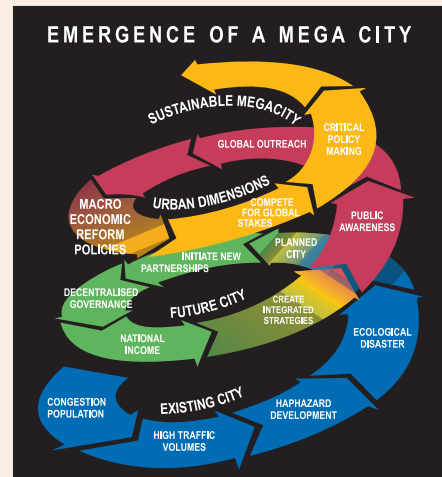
EMERGENCE OF A MEGA CITY

SUSTAINABLE MEGACITY

CRITICAL POLICY MAKING

GLOBAL OUTREACH

MACRO ECONOMIC REFORM POLICIES

URBAN DIMENSIONS

COMPETE FOR GLOBAL STAKES

PUBLIC AWARENESS

INITIATE NEW PARTNERSHIPS

PLANNED CITY

DECENTRALISED GOVERNANCE

FUTURE CITY

CREATE INTEGRATED STRATEGIES

NATIONAL INCOME

ECOLOGICAL DISASTER

CONGESTION POPULATION

EXISTING CITY

HAPHAZARD DEVELOPMENT

HIGH TRAFFIC VOLUMES